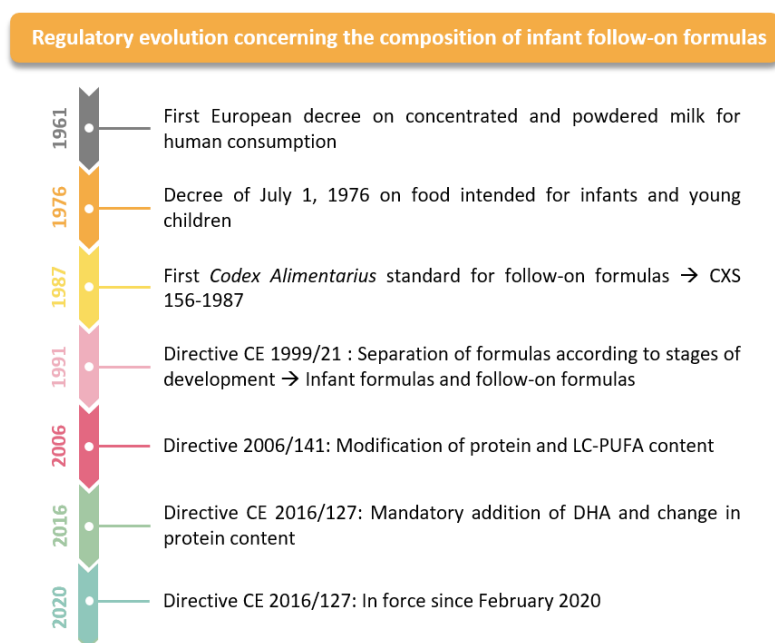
Regulatory evolution concerning the composition of infant follow-on formulas

1961 First European decree on concentrated and powdered milk for human consumption

1976 Decree of July 1, 1976 on food intended for infants and young children

1987 First *Codex Alimentarius* standard for follow-on formulas → CXS 156-1987

1991 Directive CE 1999/21 : Separation of formulas according to stages of development → Infant formulas and follow-on formulas

2006 Directive 2006/141: Modification of protein and LC-PUFA content

2016 Directive CE 2016/127: Mandatory addition of DHA and change in protein content

2020 Directive CE 2016/127: In force since February 2020